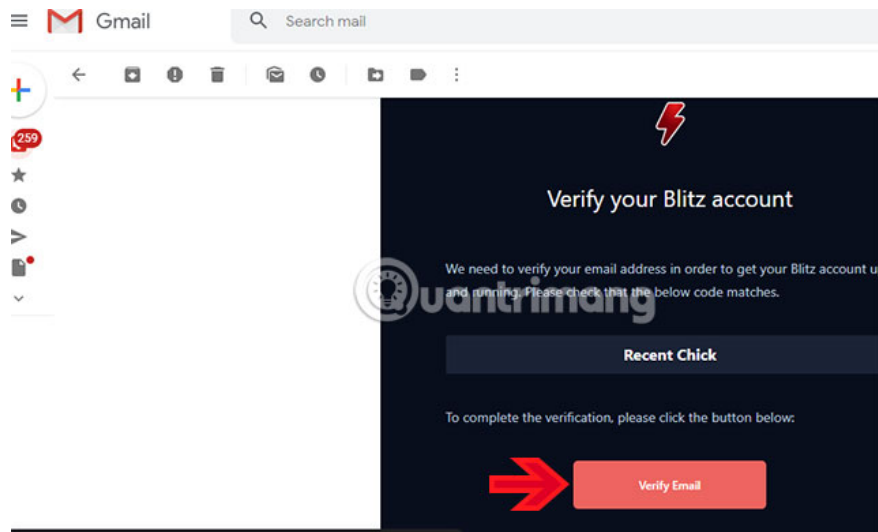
Gmail

Search mail

259

Verify your Blitz account

We need to verify your email address in order to get your Blitz account u and running. Please check that the below code matches.

Recent Chick

To complete the verification, please click the button below:

Verify Email

uantrimang